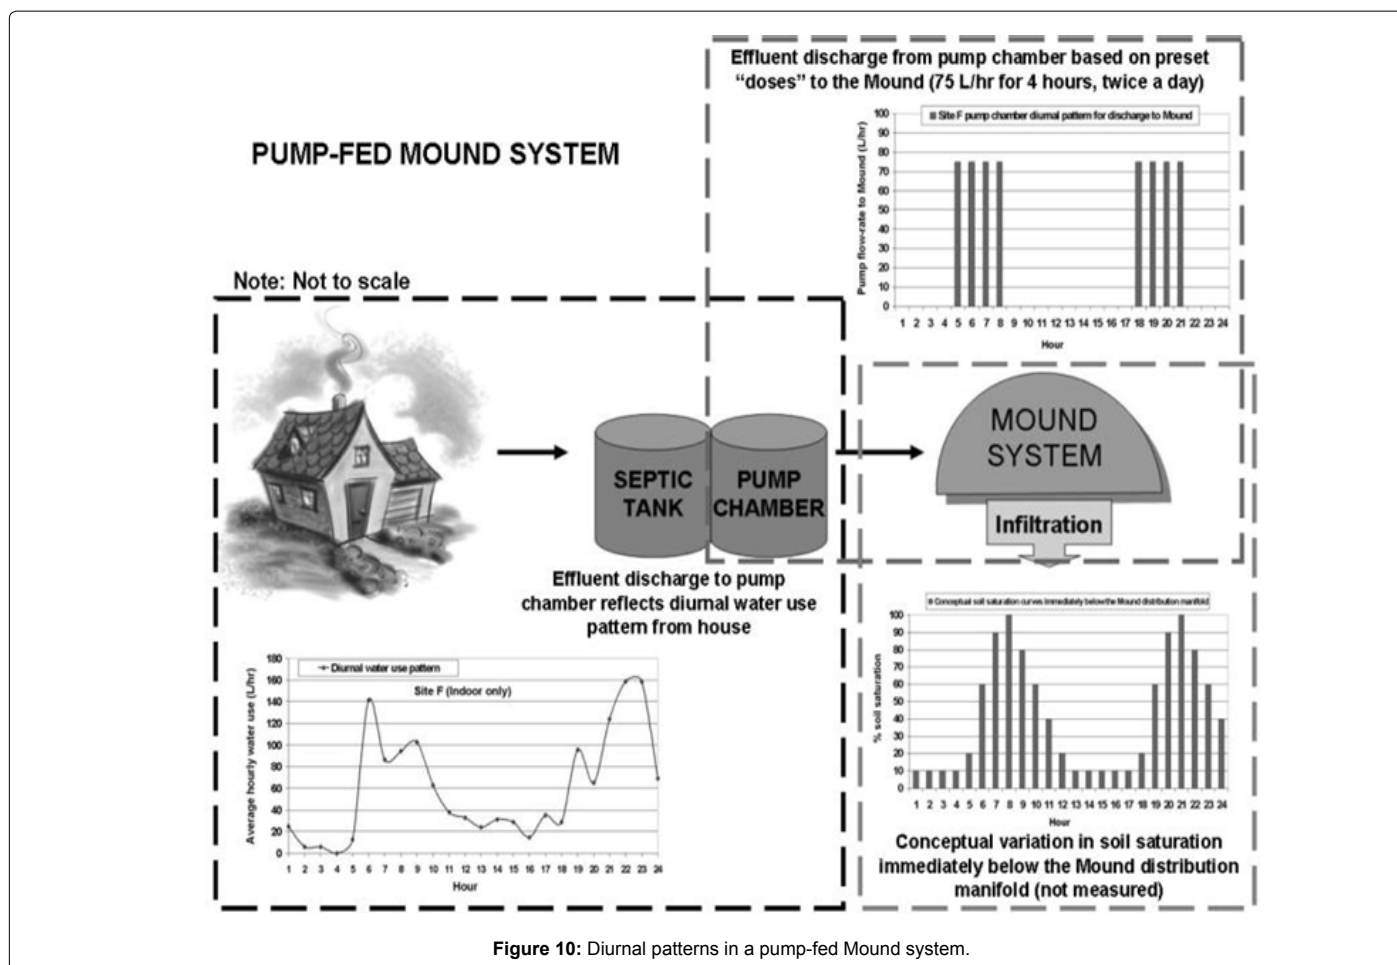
Effluent discharge from pump chamber based on preset "doses" to the Mound (75 L/hr for 4 hours, twice a day)

PUMP-FED MOUND SYSTEM

Site F pump chamber diurnal pattern for discharge to Mound

Pump flow-rate to Mound (L/hr)

100 90 80 70 60 50 40 30 20 10 0

1 2 3 4 5 6 7 8 9 10 11 12 13 14 15 16 17 18 19 20 21 22 23 24

Hour

Note: Not to scale

SEPTIC TANK

PUMP CHAMBER

MOUND SYSTEM

Infiltration

Effluent discharge to pump chamber reflects diurnal water use pattern from house

Diurnal water use pattern

Site F (Indoor only)

Average hourly water use (L/hr)

180 160 140 120 100 80 60 40 20 0

1 2 3 4 5 6 7 8 9 10 11 12 13 14 15 16 17 18 19 20 21 22 23 24

Hour

Conceptual soil saturation curves immediately below the Mound distribution manifold

% soil saturation

100 90 80 70 60 50 40 30 20 10 0

1 2 3 4 5 6 7 8 9 10 11 12 13 14 15 16 17 18 19 20 21 22 23 24

Hour

Conceptual variation in soil saturation immediately below the Mound distribution manifold (not measured)

Figure 10: Diurnal patterns in a pump-fed Mound system.